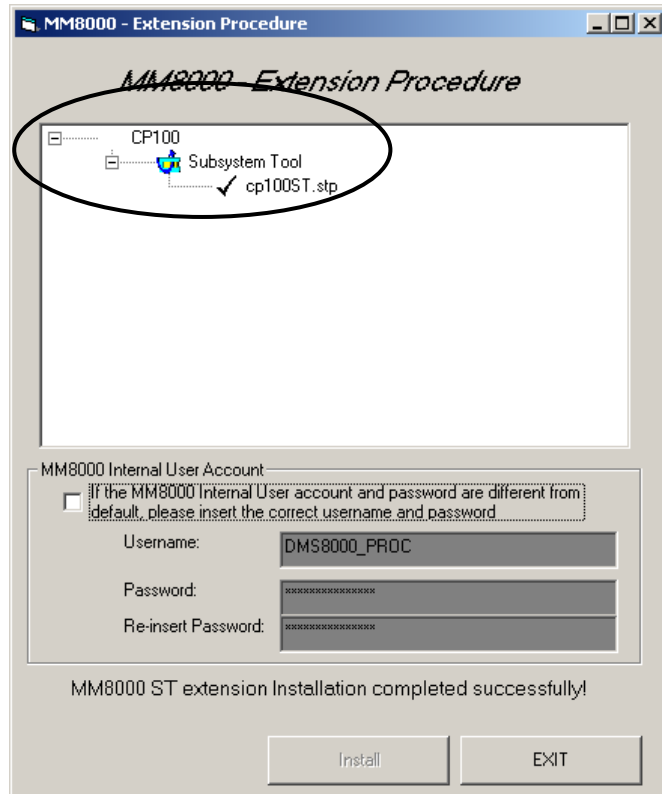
MM8000 - Extension Procedure

MM8000 - Extension Procedure

CP100
Subsystem Tool
cp100ST.stp

MM8000 Internal User Account

If the MM8000 Internal User account and password are different from default, please insert the correct username and password

Username: DMS8000_PROC

Password: ***************

Re-insert Password: ***************

MM8000 ST extension Installation completed successfully!

Install

EXIT